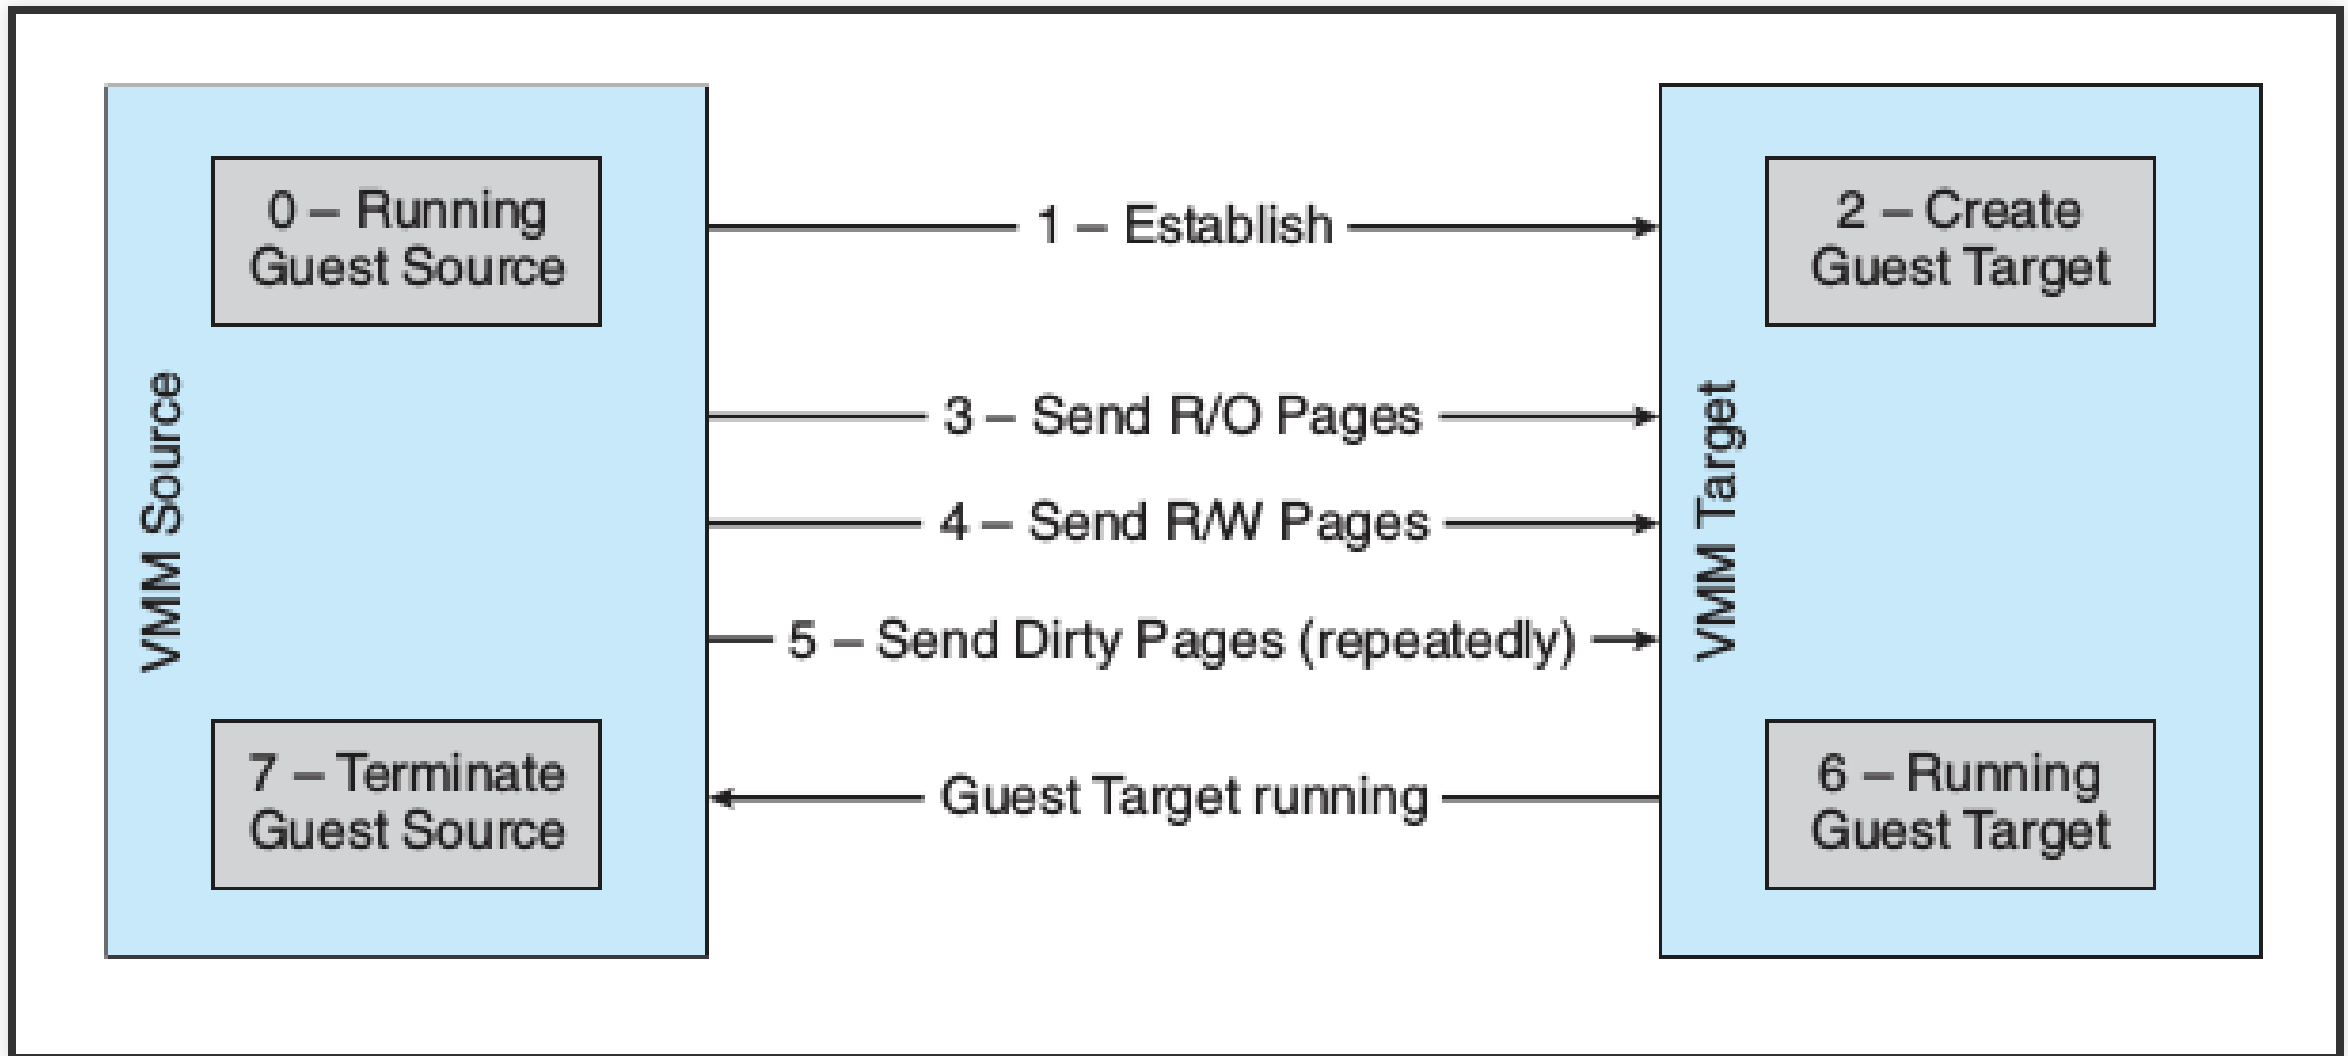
0 – Running Guest Source

VMM Source

7 – Terminate Guest Source

1 – Establish

3 – Send R/O Pages

4 – Send R/W Pages

5 – Send Dirty Pages (repeatedly)

Guest Target running

2 – Create Guest Target

VMM Target

6 – Running Guest Target